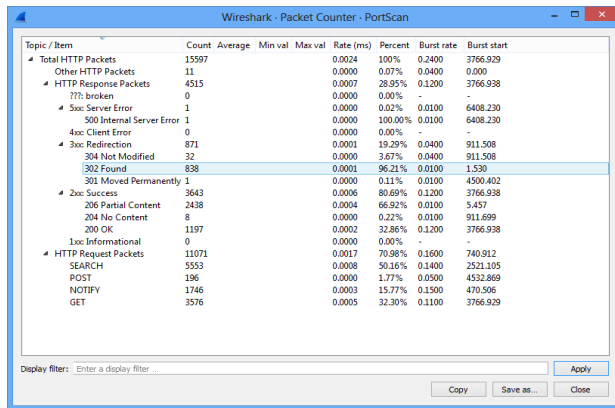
Wireshark · Packet Counter · PortScan

| Topic / Item | Count | Average | Min val | Max val | Rate (ms) | Percent | Burst rate | Burst start |
|---|---|---|---|---|---|---|---|---|
| Total HTTP Packets | 15597 | | | | 0.0024 | 100% | 0.2400 | 3766.929 |
| Other HTTP Packets | 11 | | | | 0.0000 | 0.07% | 0.0400 | 0.000 |
| HTTP Response Packets | 4515 | | | | 0.0007 | 28.95% | 0.1200 | 3766.938 |
| ???: broken | 0 | | | | 0.0000 | 0.00% | - | - |
| 5xx: Server Error | 1 | | | | 0.0000 | 0.02% | 0.0100 | 6408.230 |
| 500 Internal Server Error | 1 | | | | 0.0000 | 100.00% | 0.0100 | 6408.230 |
| 4xx: Client Error | 0 | | | | 0.0000 | 0.00% | - | - |
| 3xx: Redirection | 871 | | | | 0.0001 | 19.29% | 0.0400 | 911.508 |
| 304 Not Modified | 32 | | | | 0.0000 | 3.67% | 0.0400 | 911.508 |
| 302 Found | 838 | | | | 0.0001 | 96.21% | 0.0100 | 1.530 |
| 301 Moved Permanently | 1 | | | | 0.0000 | 0.11% | 0.0100 | 4500.402 |
| 2xx: Success | 3643 | | | | 0.0006 | 80.69% | 0.1200 | 3766.938 |
| 206 Partial Content | 2438 | | | | 0.0004 | 66.92% | 0.0100 | 5.457 |
| 204 No Content | 8 | | | | 0.0000 | 0.22% | 0.0100 | 911.699 |
| 200 OK | 1197 | | | | 0.0002 | 32.86% | 0.1200 | 3766.938 |
| 1xx: Informational | 0 | | | | 0.0000 | 0.00% | - | - |
| HTTP Request Packets | 11071 | | | | 0.0017 | 70.98% | 0.1600 | 740.912 |
| SEARCH | 5553 | | | | 0.0008 | 50.16% | 0.1400 | 2521.105 |
| POST | 196 | | | | 0.0000 | 1.77% | 0.0500 | 4532.869 |
| NOTIFY | 1746 | | | | 0.0003 | 15.77% | 0.1500 | 470.506 |
| GET | 3576 | | | | 0.0005 | 32.30% | 0.1100 | 3766.929 |

Display filter: Enter a display filter ...
Apply
Copy
Save as...
Close